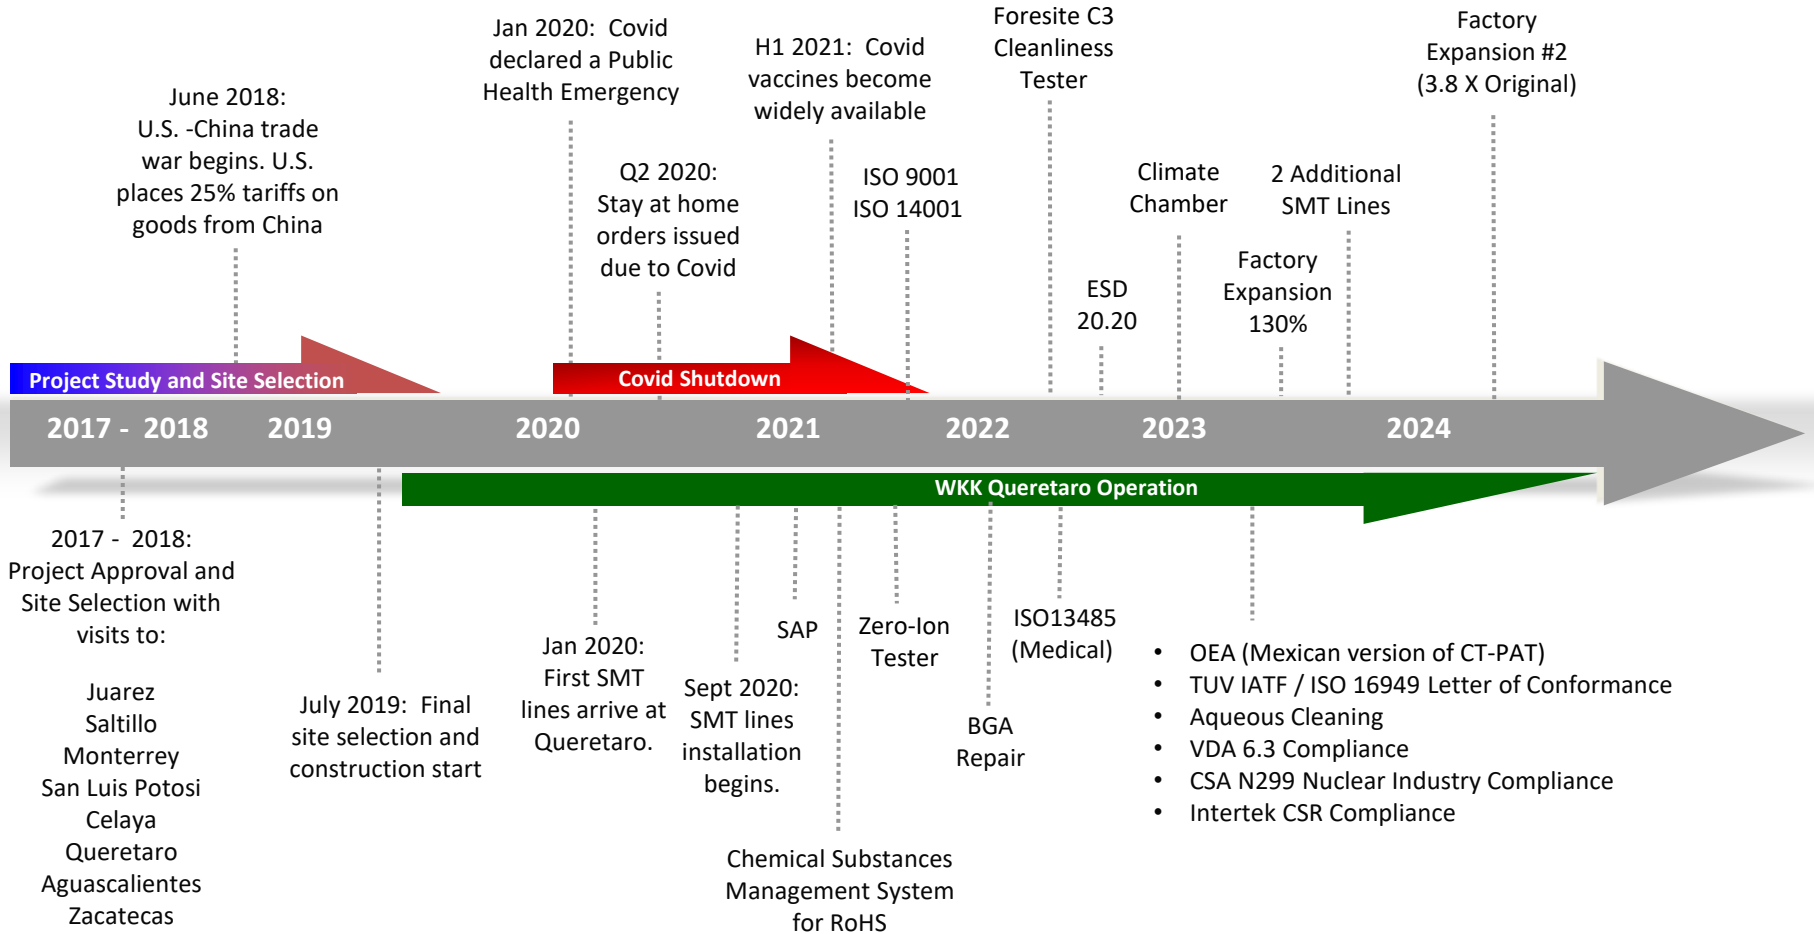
June 2018:
U.S. -China trade war begins. U.S. places 25% tariffs on goods from China

Jan 2020: Covid declared a Public Health Emergency

Q2 2020: Stay at home orders issued due to Covid

H1 2021: Covid vaccines become widely available

ISO 9001
ISO 14001

Foresite C3 Cleanliness Tester

ESD 20.20

Climate Chamber

Factory Expansion 130%

2 Additional SMT Lines

Factory Expansion #2 (3.8 X Original)

Project Study and Site Selection

Covid Shutdown

2017 - 2018 2019 2020 2021 2022 2023 2024

WKK Queretaro Operation

2017 - 2018:
Project Approval and Site Selection with visits to:

Juarez
Saltillo
Monterrey
San Luis Potosi
Celaya
Queretaro
Aguascalientes
Zacatecas

July 2019: Final site selection and construction start

Jan 2020: First SMT lines arrive at Queretaro.

Sept 2020: SMT lines installation begins.

SAP

Chemical Substances Management System for RoHS

Zero-Ion Tester

BGA Repair

ISO13485 (Medical)

• OEA (Mexican version of CT-PAT)
• TUV IATF / ISO 16949 Letter of Conformance
• Aqueous Cleaning
• VDA 6.3 Compliance
• CSA N299 Nuclear Industry Compliance
• Intertek CSR Compliance